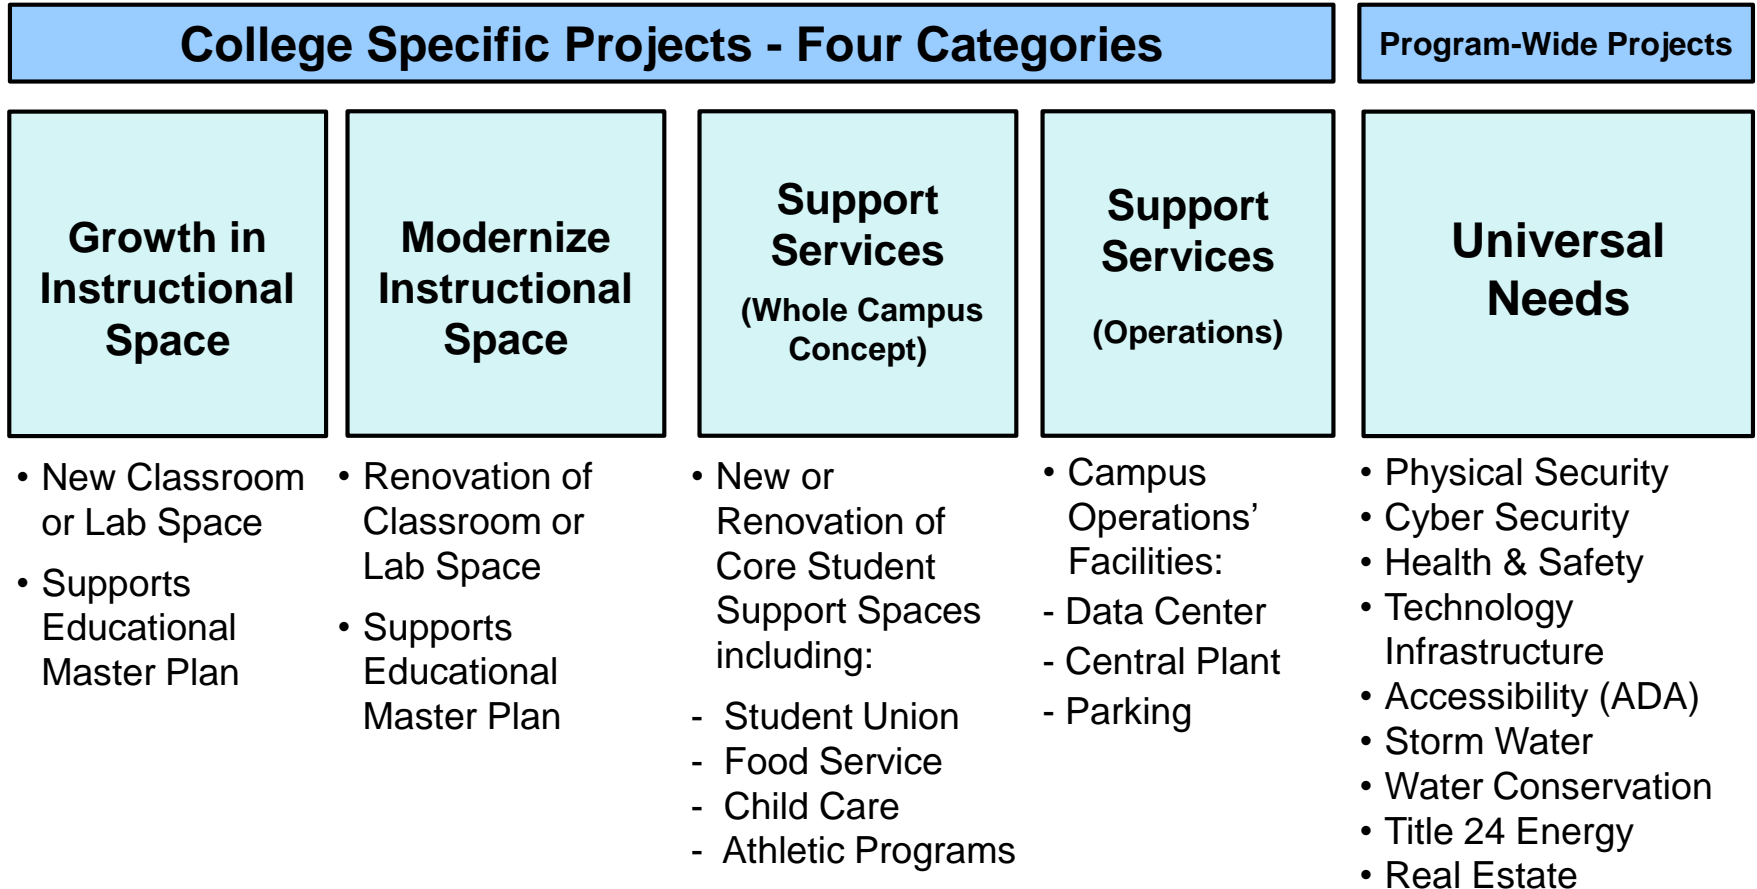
College Specific Projects - Four Categories

Program-Wide Projects

Growth in Instructional Space

• New Classroom or Lab Space
• Supports Educational Master Plan

Modernize Instructional Space

• Renovation of Classroom or Lab Space
• Supports Educational Master Plan

Support Services
(Whole Campus Concept)

• New or Renovation of Core Student Support Spaces including:
- Student Union
- Food Service
- Child Care
- Athletic Programs

Support Services
(Operations)

• Campus Operations' Facilities:
- Data Center
- Central Plant
- Parking

Universal Needs

• Physical Security
• Cyber Security
• Health & Safety
• Technology Infrastructure
• Accessibility (ADA)
• Storm Water
• Water Conservation
• Title 24 Energy
• Real Estate